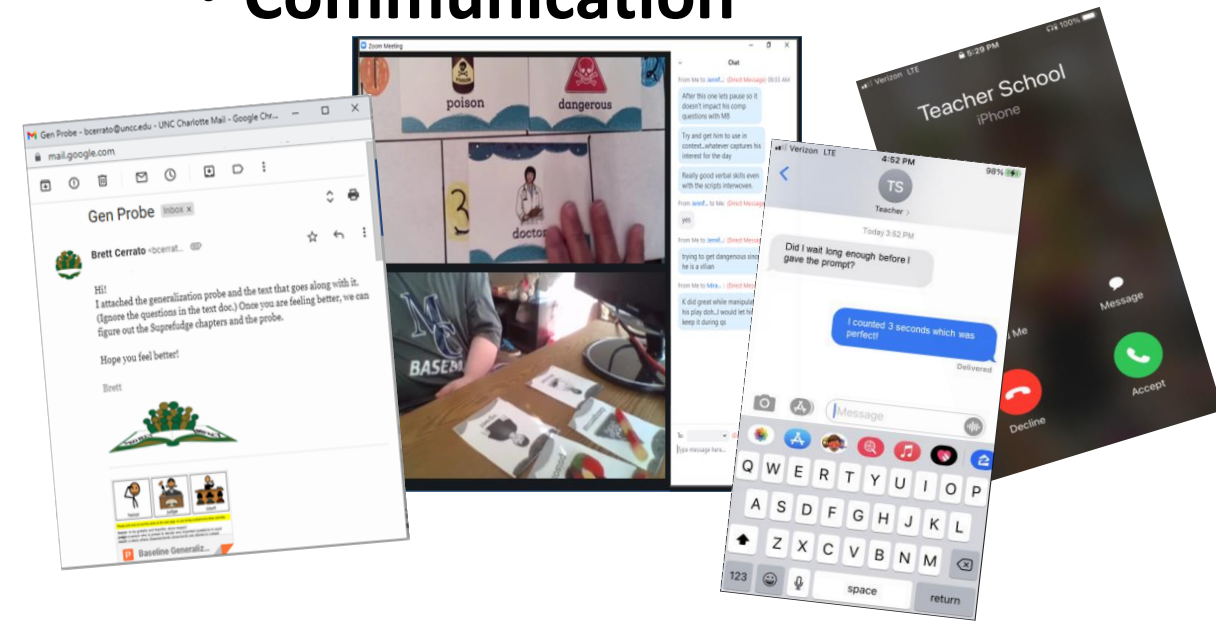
• Communication

Gen Probe - bcerrato@uncc.edu - UNC Charlotte Mail - Google Chr...
mail.google.com

Gen Probe Inbox ×

Brett Cerrato <bcerrat...

Hi!
I attached the generalization probe and the text that goes along with it. (Ignore the questions in the text doc.) Once you are feeling better, we can figure out the Superfudge chapters and the probe.

Hope you feel better!

Brett

Baseline Generaliz...

Zoom Meeting

poison
dangerous
3
doctor

Chat

From Me to Jenif... (Direct Message) 09:51 AM
After this one lets pause so it doesn't impact his comp questions with MB

Try and get him to use in context...whatever captures his interest for the day

Really good verbal skills even with the scripts interwoven.

From Jenif... to Me: (Direct Message)
yes

From Me to Jenif... (Direct Message)
trying to get dangerous sinc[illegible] he is a villian

From Me to Mira... (Direct Message)
K did great while manipula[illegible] his play doh...I would let hi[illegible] keep it during q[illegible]

To:
Type message here...

BASEM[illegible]

Verizon LTE 4:52 PM 98%
TS
Teacher >
Today 3:52 PM
Did I wait long enough before I gave the prompt?
I counted 3 seconds which was perfect!
Delivered
Message

Q W E R T Y U I O P
A S D F G H J K L
Z X C V B N M
123 space return

Verizon LTE 5:29 PM 100%
Teacher School
iPhone
Message
Me
Decline
Accept